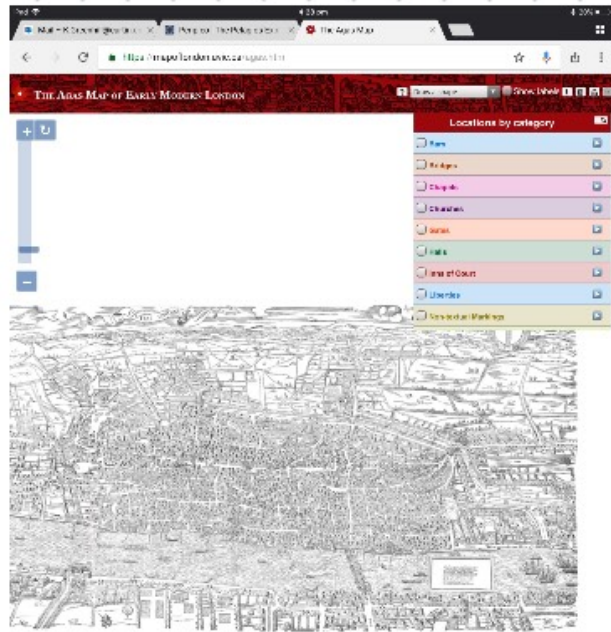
iPad 4:23 pm 30%

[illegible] | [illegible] | The Agas Map

https://mapoflondon.uvic.ca/agas.htm

THE AGAS MAP OF EARLY MODERN LONDON

Show labels

Locations by category

Bars

Bridges

Chapels

Churches

Gates

Halls

Inns of Court

Liberties

Vernacular Markings